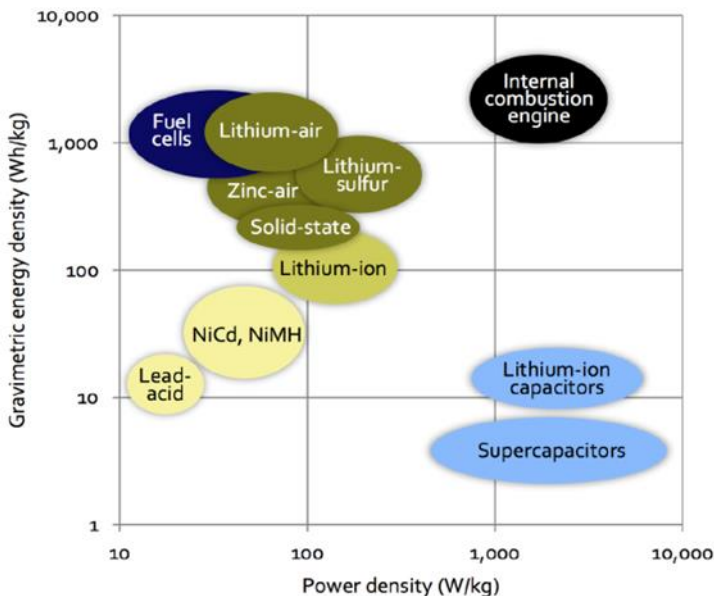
10,000
1,000
100
10
1

Gravimetric energy density (Wh/kg)

Fuel cells
Lithium-air
Internal combustion engine
Lithium-sulfur
Zinc-air
Solid-state
Lithium-ion
NiCd, NiMH
Lead-acid
Lithium-ion capacitors
Supercapacitors

10
100
1,000
10,000

Power density (W/kg)